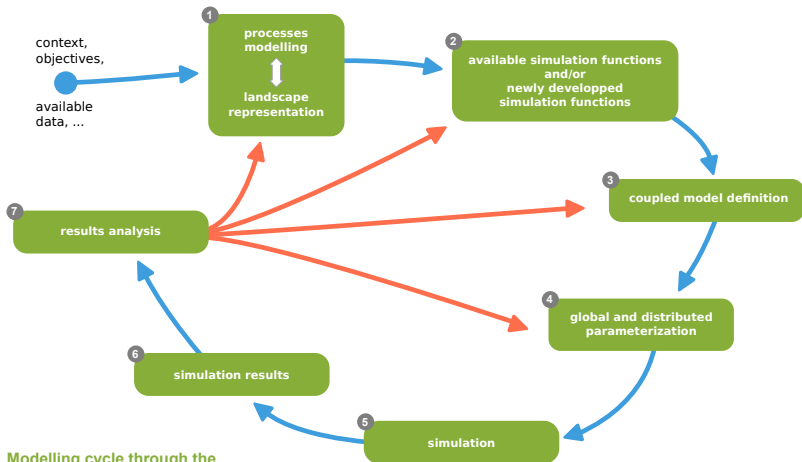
context, objectives,

available data, ...

1

processes modelling

landscape representation

2

available simulation functions and/or newly developped simulation functions

3

coupled model definition

7

results analysis

4

global and distributed parameterization

6

simulation results

5

simulation

Modelling cycle through the